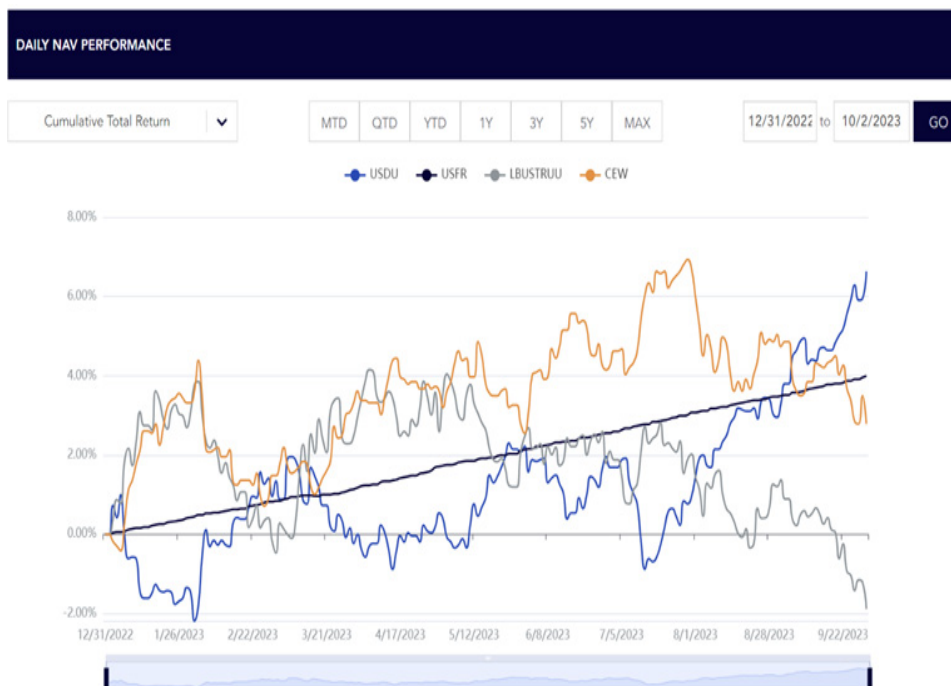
DAILY NAV PERFORMANCE

Cumulative Total Return

MTD QTD YTD 1Y 3Y 5Y MAX

12/31/2022 to 10/2/2023 GO

USDU USFR LBUSTRUU CEW

8.00%
6.00%
4.00%
2.00%
0.00%
-2.00%

12/31/2022 1/26/2023 2/22/2023 3/21/2023 4/17/2023 5/12/2023 6/8/2023 7/5/2023 8/1/2023 8/28/2023 9/22/2023